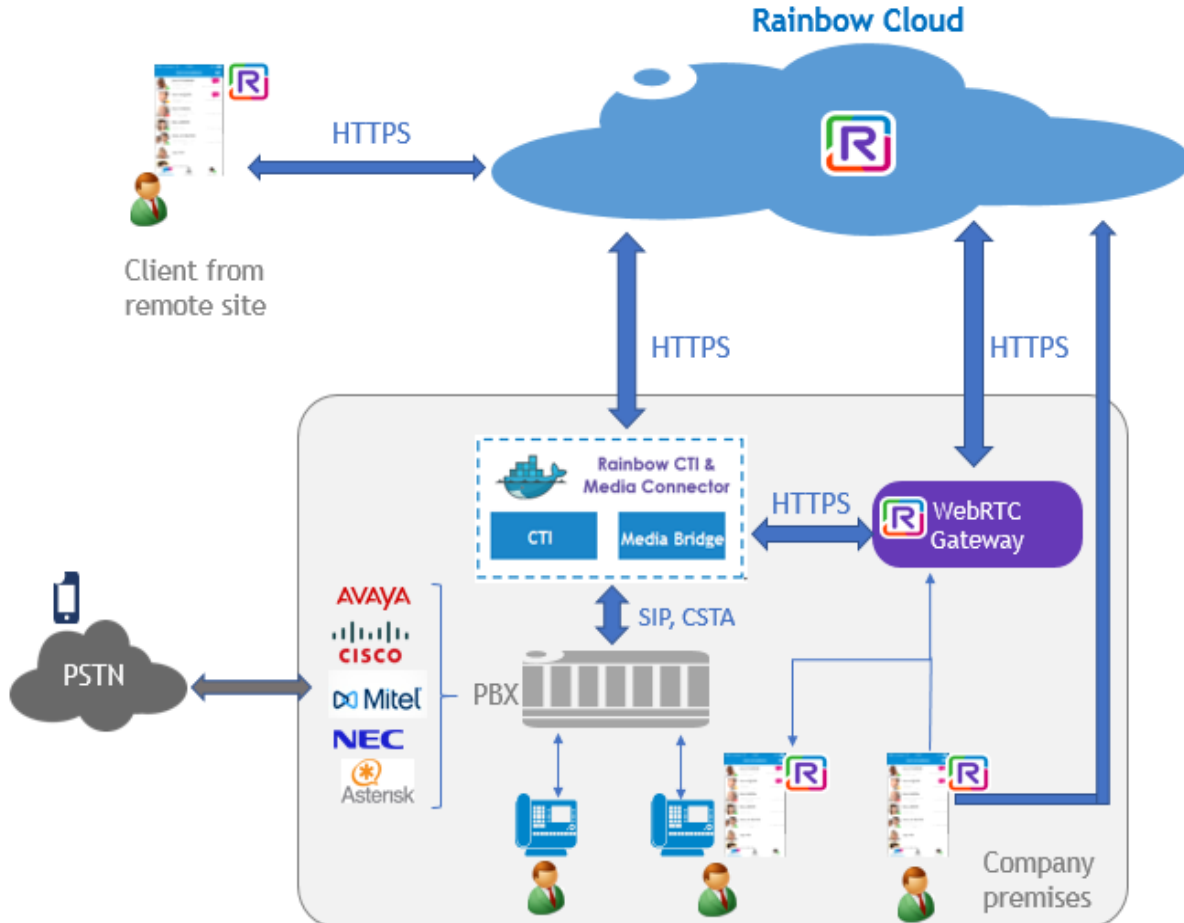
Rainbow Cloud

HTTPS

Client from remote site

HTTPS

HTTPS

Rainbow CTI & Media Connector

CTI

Media Bridge

HTTPS

WebRTC Gateway

SIP, CSTA

AVAYA
CISCO
Mitel
NEC
Asterisk

PBX

PSTN

Company premises